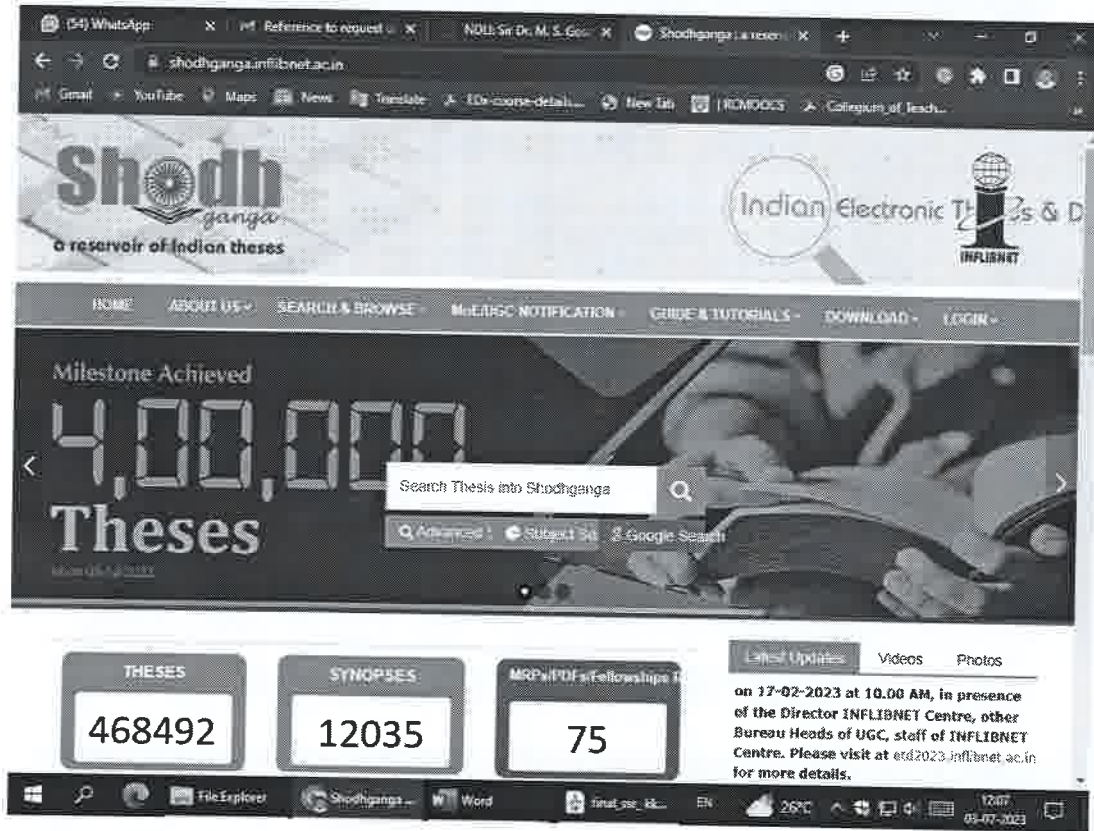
(54) WhatsApp | Reference to request | NOL: Sir Dr. M. S. Gos | Shodhganga : a reservoir

shodhganga.inflibnet.ac.in

Gmail | YouTube | Maps | News | Translate | EDx-course-details... | New Tab | HCMOOCS | Collegium of Teach...

Shodh ganga
a reservoir of Indian theses

Indian Electronic Th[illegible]s & D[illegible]

INFLIBNET

HOME | ABOUT US | SEARCH & BROWSE | MoE/UGC NOTIFICATION | GUIDE & TUTORIALS | DOWNLOAD | LOGIN

Milestone Achieved
4,00,000
Theses
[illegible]

Search Thesis into Shodhganga

Advanced | Subject Sé | Google Search

THESES
468492

SYNOPSES
12035

MRPs/PDFs/Fellowships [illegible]
75

Latest Updates | Videos | Photos

on 17-02-2023 at 10.00 AM, in presence of the Director INFLIBNET Centre, other Bureau Heads of UGC, staff of INFLIBNET Centre. Please visit at etd2023.inflibnet.ac.in for more details.

File Explorer | Shodhganga ... | Word | final_ssr_kk... | EN | 26°C | 12:07 03-07-2023